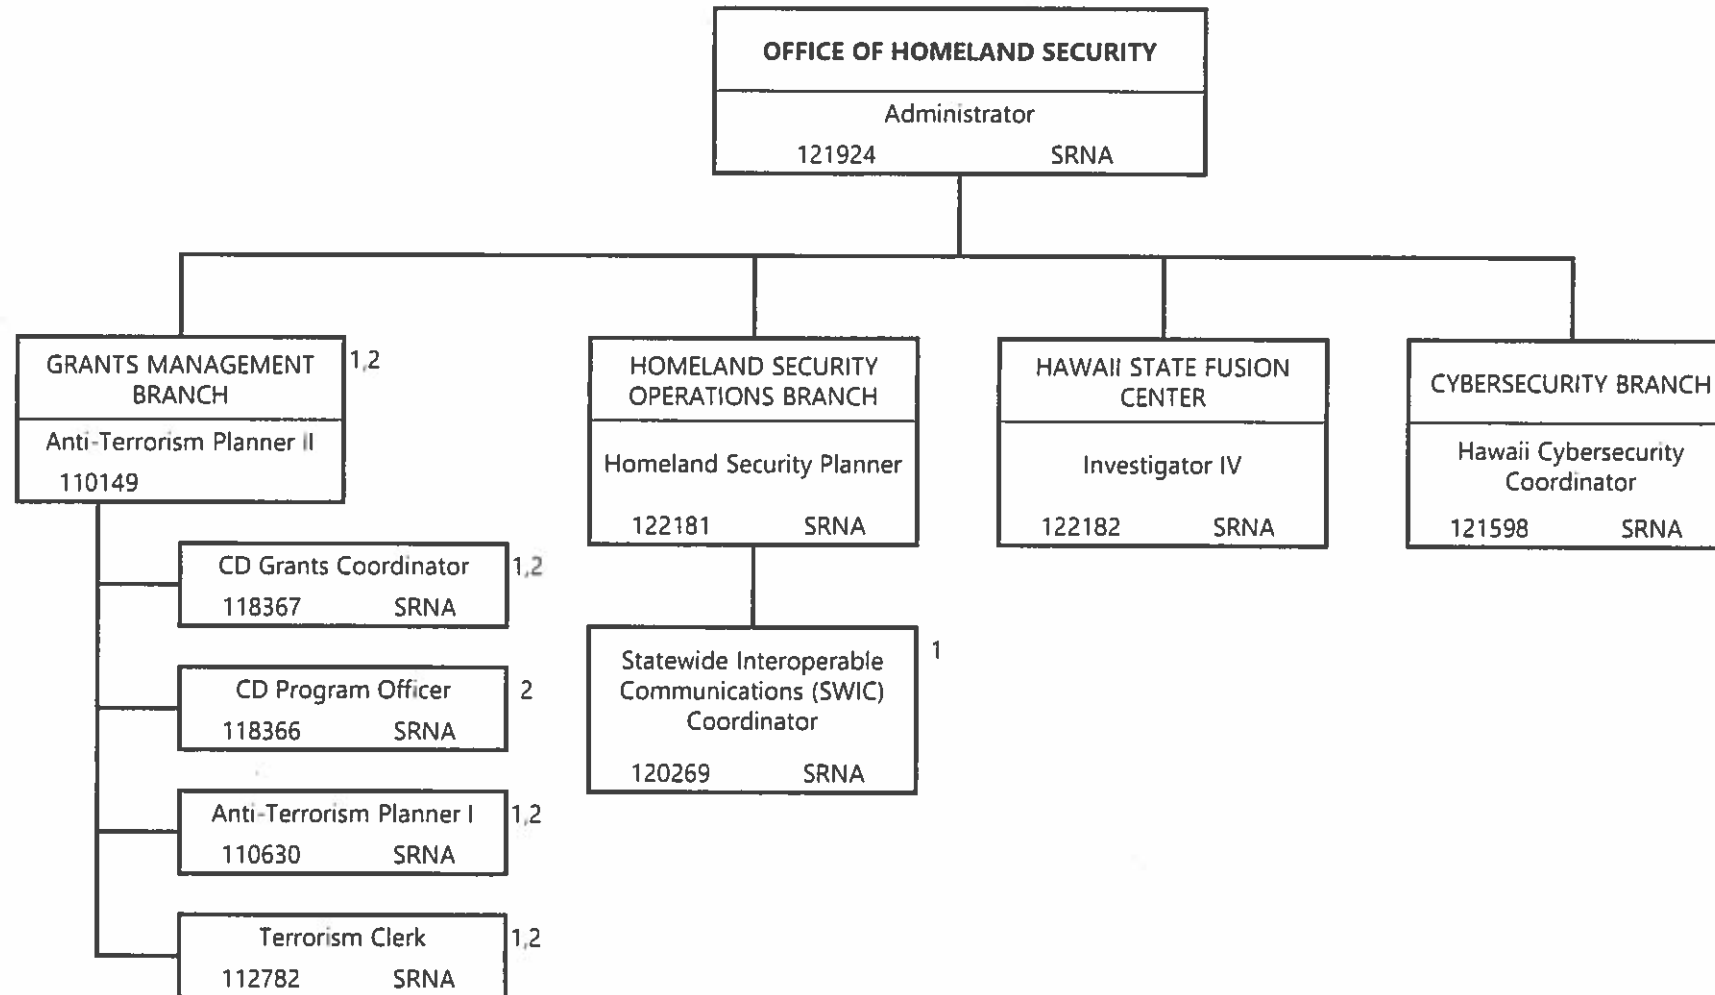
OFFICE OF HOMELAND SECURITY
Administrator
121924 SRNA

GRANTS MANAGEMENT BRANCH 1,2
Anti-Terrorism Planner II
110149

CD Grants Coordinator 1,2
118367 SRNA

CD Program Officer 2
118366 SRNA

Anti-Terrorism Planner I 1,2
110630 SRNA

Terrorism Clerk 1,2
112782 SRNA

HOMELAND SECURITY OPERATIONS BRANCH
Homeland Security Planner
122181 SRNA

Statewide Interoperable Communications (SWIC) Coordinator 1
120269 SRNA

HAWAII STATE FUSION CENTER
Investigator IV
122182 SRNA

CYBERSECURITY BRANCH
Hawaii Cybersecurity Coordinator
121598 SRNA